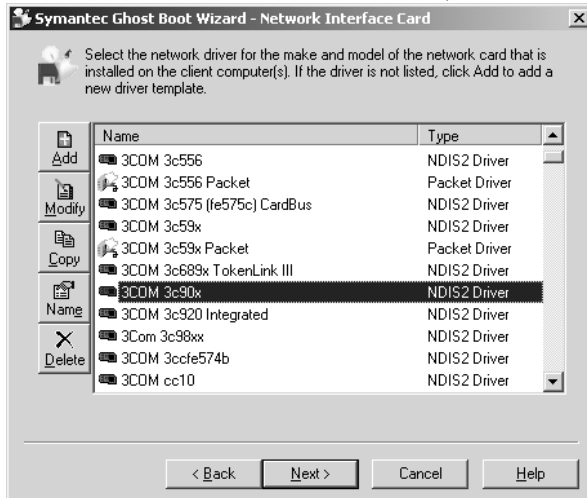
Symantec Ghost Boot Wizard - Network Interface Card

Select the network driver for the make and model of the network card that is installed on the client computer(s). If the driver is not listed, click Add to add a new driver template.

Add
Modify
Copy
Name
Delete

| Name | Type |
|---|---|
| 3COM 3c556 | NDIS2 Driver |
| 3COM 3c556 Packet | Packet Driver |
| 3COM 3c575 (fe575c) CardBus | NDIS2 Driver |
| 3COM 3c59x | NDIS2 Driver |
| 3COM 3c59x Packet | Packet Driver |
| 3COM 3c689x TokenLink III | NDIS2 Driver |
| 3COM 3c90x | NDIS2 Driver |
| 3COM 3c920 Integrated | NDIS2 Driver |
| 3Com 3c98xx | NDIS2 Driver |
| 3COM 3ccfe574b | NDIS2 Driver |
| 3COM cc10 | NDIS2 Driver |

< Back
Next >
Cancel
Help